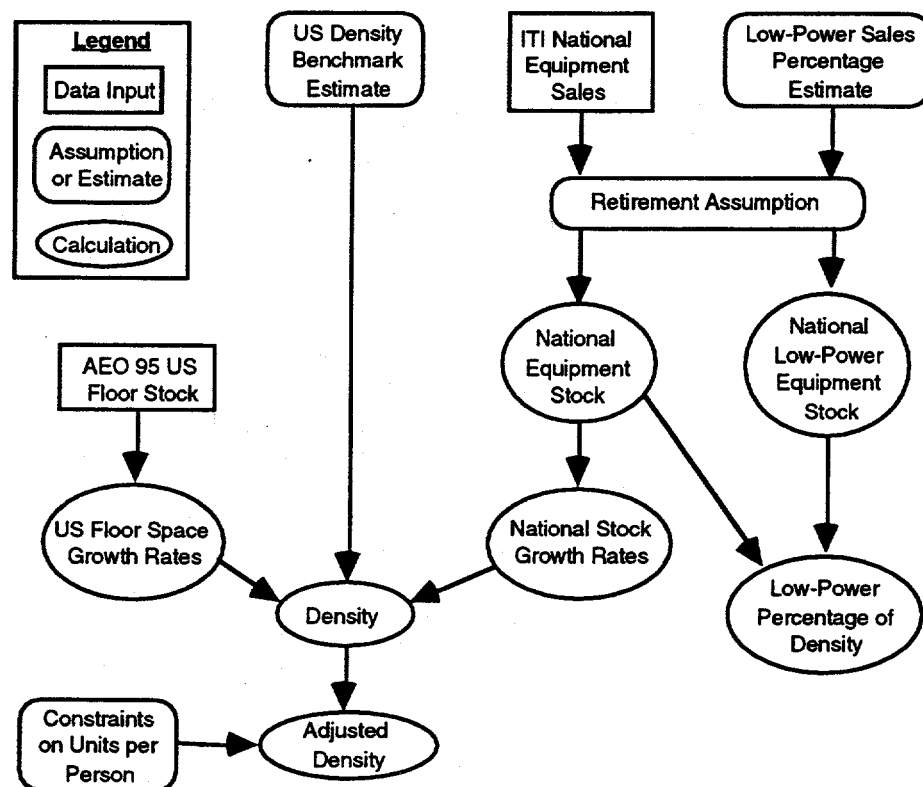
Legend

Data Input

Assumption or Estimate

Calculation

US Density Benchmark Estimate

ITI National Equipment Sales

Low-Power Sales Percentage Estimate

Retirement Assumption

National Equipment Stock

National Low-Power Equipment Stock

AEO 95 US Floor Stock

US Floor Space Growth Rates

National Stock Growth Rates

Density

Low-Power Percentage of Density

Constraints on Units per Person

Adjusted Density